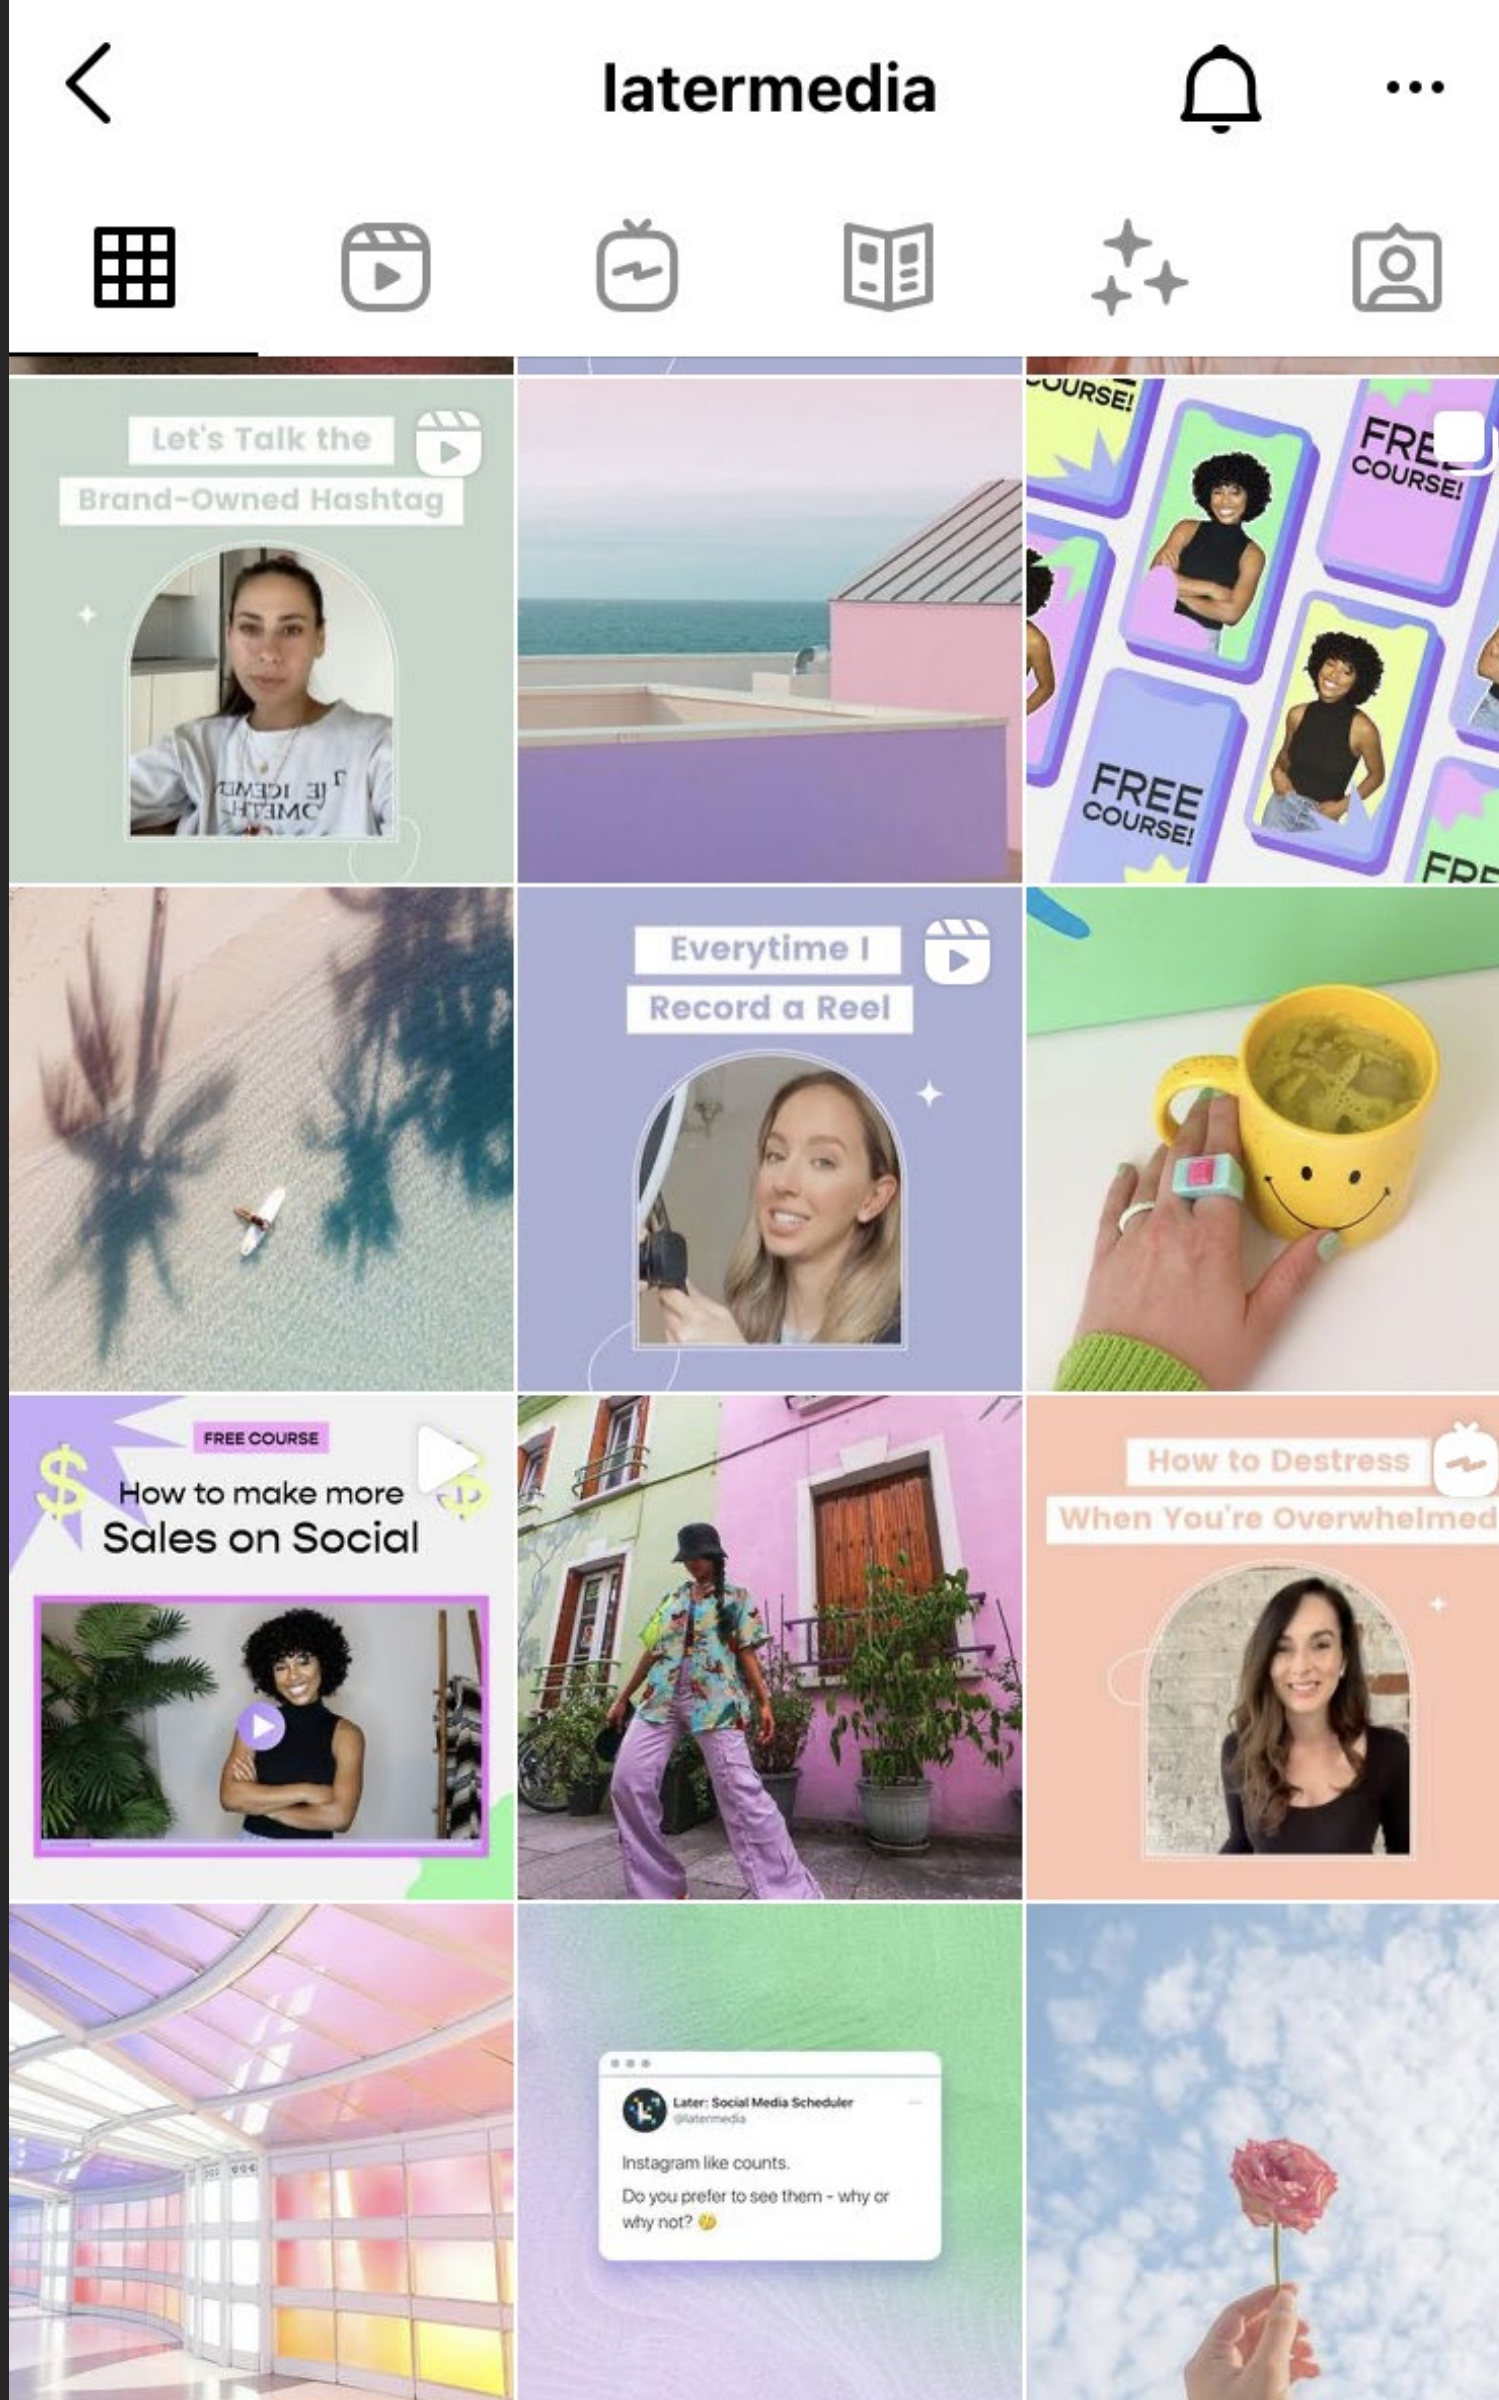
latermedia

Let's Talk the Brand-Owned Hashtag

COURSE!

FREE COURSE!

FREE COURSE!

Everytime I Record a Reel

FREE COURSE

How to make more Sales on Social

How to Destress When You're Overwhelmed

Later: Social Media Scheduler
@latermedia

Instagram like counts.

Do you prefer to see them - why or why not?